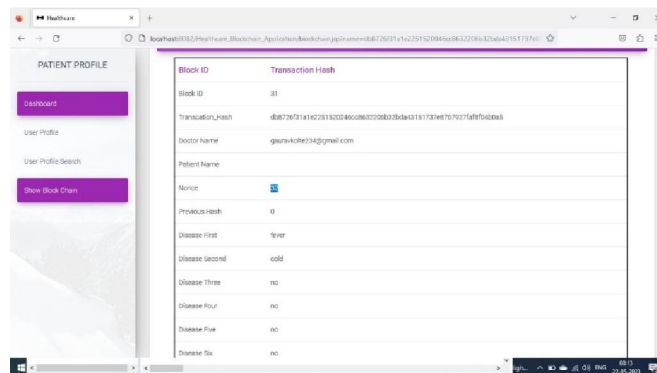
Healthcare

localhost:8082/Healthcare_Blockchain_Application/blockchain.jsp?name=db6726f31a1e2251520046cc8632206b32bda43151737ef...

PATIENT PROFILE

Dashboard

User Profile

User Profile Search

Show Block Chain

| Block ID | Transaction Hash |
|---|---|
| Block ID | 31 |
| Transcation_Hash | db6726f31a1e2251520046cc8632206b32bda43151737ef6767927faf8f04bba5 |
| Doctor Name | gauravkolte234@gmail.com |
| Patient Name | |
| Nonce | 30 |
| Previous Hash | 0 |
| Disease First | fever |
| Disease Second | cold |
| Disease Three | no |
| Disease Four | no |
| Disease Five | no |
| Disease Six | no |

ENG 08:15 22-05-2023